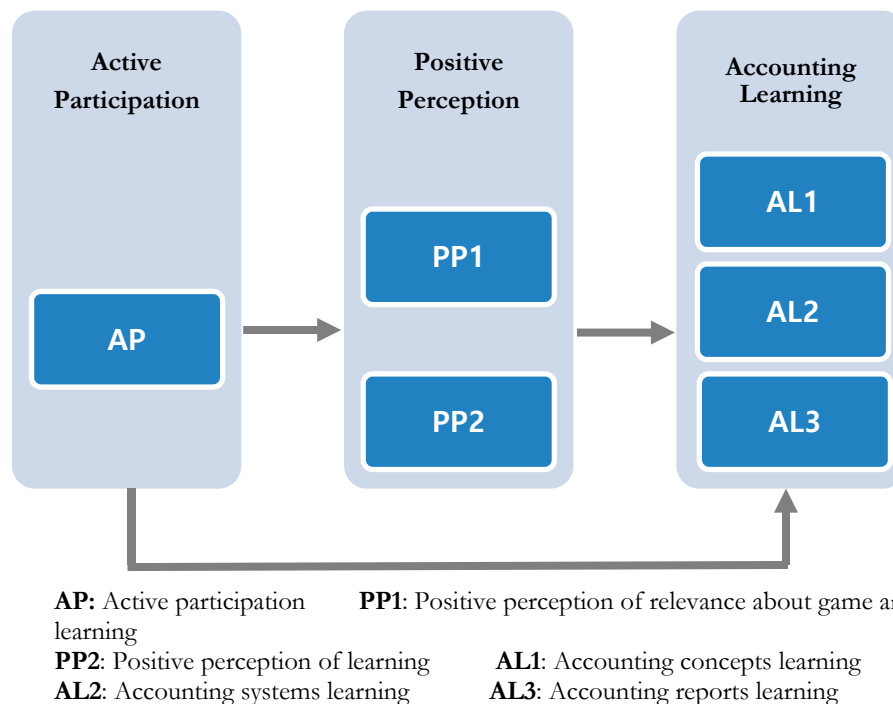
Active Participation

Positive Perception

Accounting Learning

AP

PP1

PP2

AL1

AL2

AL3

**AP:** Active participation **PP1**: Positive perception of relevance about game a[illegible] learning

**PP2**: Positive perception of learning **AL1**: Accounting concepts learning

**AL2**: Accounting systems learning **AL3**: Accounting reports learning